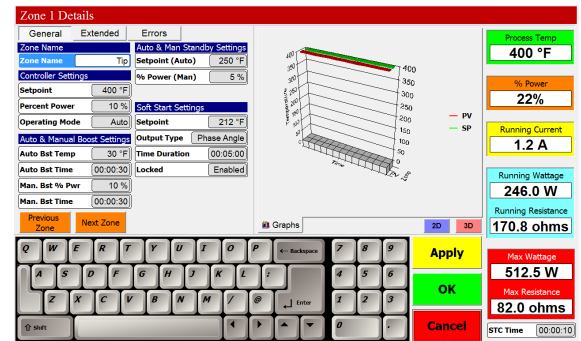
Zone 1 Details

General Extended Errors

Zone Name
Zone Name Tip

Controller Settings
Setpoint 400 °F
Percent Power 10 %
Operating Mode Auto

Auto & Manual Boost Settings
Auto Bst Temp 30 °F
Auto Bst Time 00:00:30
Man. Bst % Pwr 10 %
Man. Bst Time 00:00:30

Previous Zone
Next Zone

Auto & Man Standby Settings
Setpoint (Auto) 250 °F
% Power (Man) 5 %

Soft Start Settings
Setpoint 212 °F
Output Type Phase Angle
Time Duration 00:05:00
Locked Enabled

400
350
300
250
200
150
100
50
0

PV
SP

Graphs 2D 3D

Process Temp
400 °F

% Power
22%

Running Current
1.2 A

Running Wattage
246.0 W
Running Resistance
170.8 ohms

Max Wattage
512.5 W
Max Resistance
82.0 ohms

STC Time 00:00:10

Q W E R T Y U I O P ← Backspace
A S D F G H J K L :
Z X C V B N M / @ Enter
Shift

7 8 9
4 5 6
1 2 3
0 .

Apply
OK
Cancel